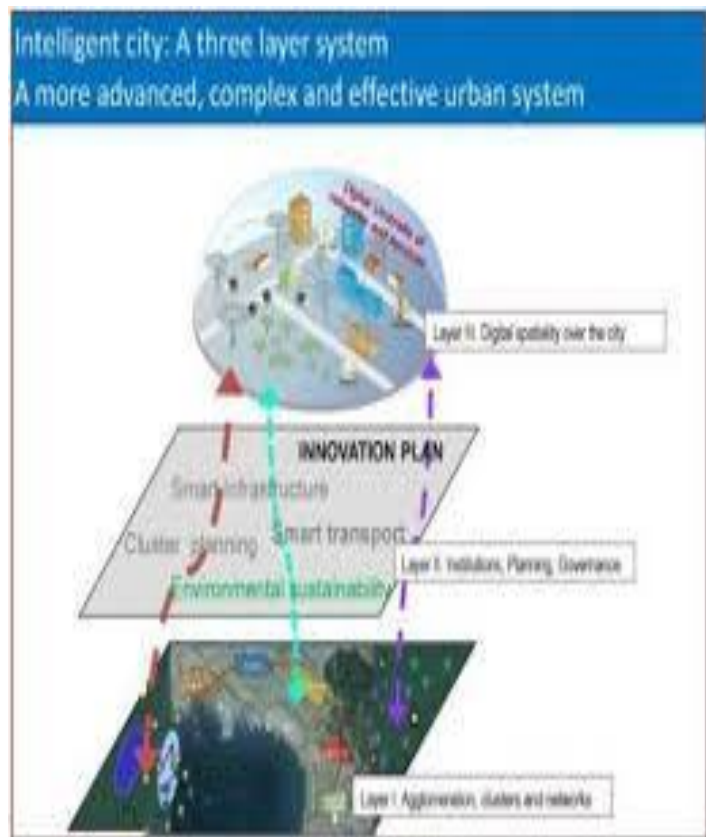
Intelligent city: A three layer system
A more advanced, complex and effective urban system

Digital channels of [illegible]

Layer III. Digital spatiality over the city

INNOVATION PLAN

Smart infrastructure

Cluster planning

Smart transport

Environmental sustainability

Layer II. Institutions, Planning, Governance

Layer I. Agglomeration, clusters and networks